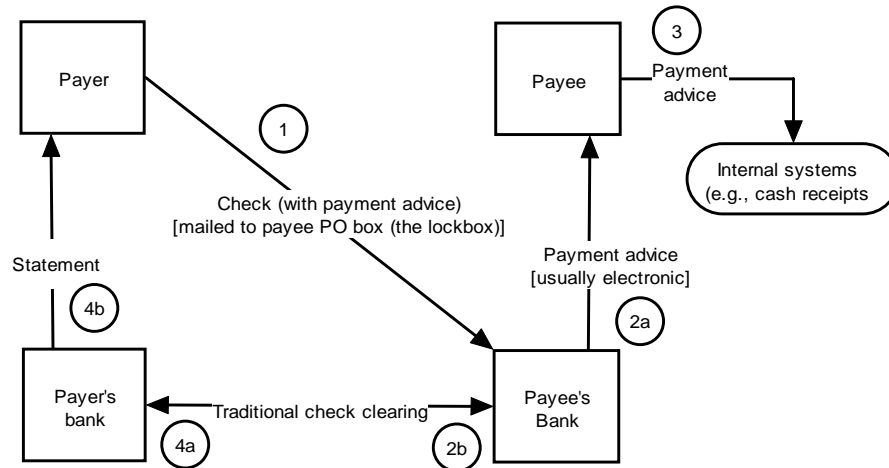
Payer

1

Check (with payment advice) [mailed to payee PO box (the lockbox)]

Payee

3

Payment advice

Internal systems (e.g., cash receipts

Payment advice [usually electronic]

2a

Statement

4b

Payer's bank

Traditional check clearing

Payee's Bank

4a

2b